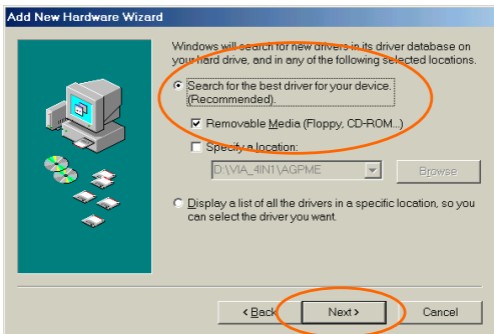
Add New Hardware Wizard

Windows will search for new drivers in its driver database on your hard drive, and in any of the following selected locations.

Search for the best driver for your device. (Recommended).

Removable Media (Floppy, CD-ROM...)

Specify a location:

D:\VIA_4IN1\AGPME

Browse

Display a list of all the drivers in a specific location, so you can select the driver you want.

< Back

Next >

Cancel